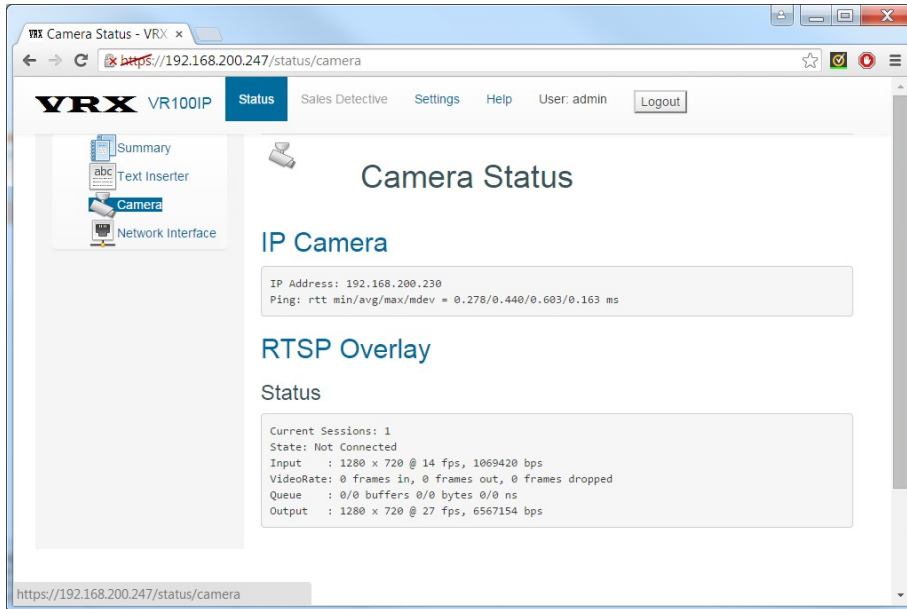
VRX Camera Status - VRX ×

https://192.168.200.247/status/camera

VRX VR100IP Status Sales Detective Settings Help User: admin Logout

Summary
abc Text Inserter
Camera
Network Interface

Camera Status

IP Camera

IP Address: 192.168.200.230
Ping: rtt min/avg/max/mdev = 0.278/0.440/0.603/0.163 ms

RTSP Overlay

Status

Current Sessions: 1
State: Not Connected
Input    : 1280 x 720 @ 14 fps, 1069420 bps
VideoRate: 0 frames in, 0 frames out, 0 frames dropped
Queue    : 0/0 buffers 0/0 bytes 0/0 ns
Output   : 1280 x 720 @ 27 fps, 6567154 bps

https://192.168.200.247/status/camera